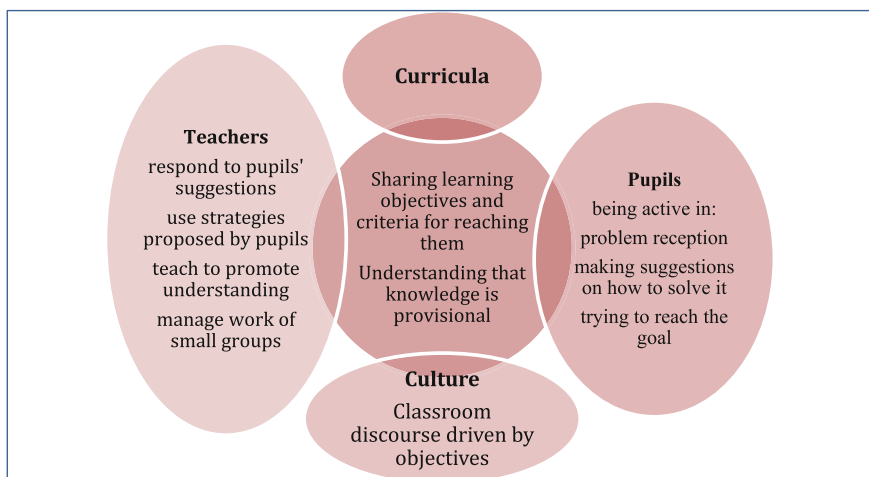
Curricula

Teachers
respond to pupils' suggestions
use strategies proposed by pupils
teach to promote understanding
manage work of small groups

Sharing learning objectives and criteria for reaching them
Understanding that knowledge is provisional

Pupils
being active in:
problem reception
making suggestions on how to solve it
trying to reach the goal

Culture
Classroom discourse driven by objectives